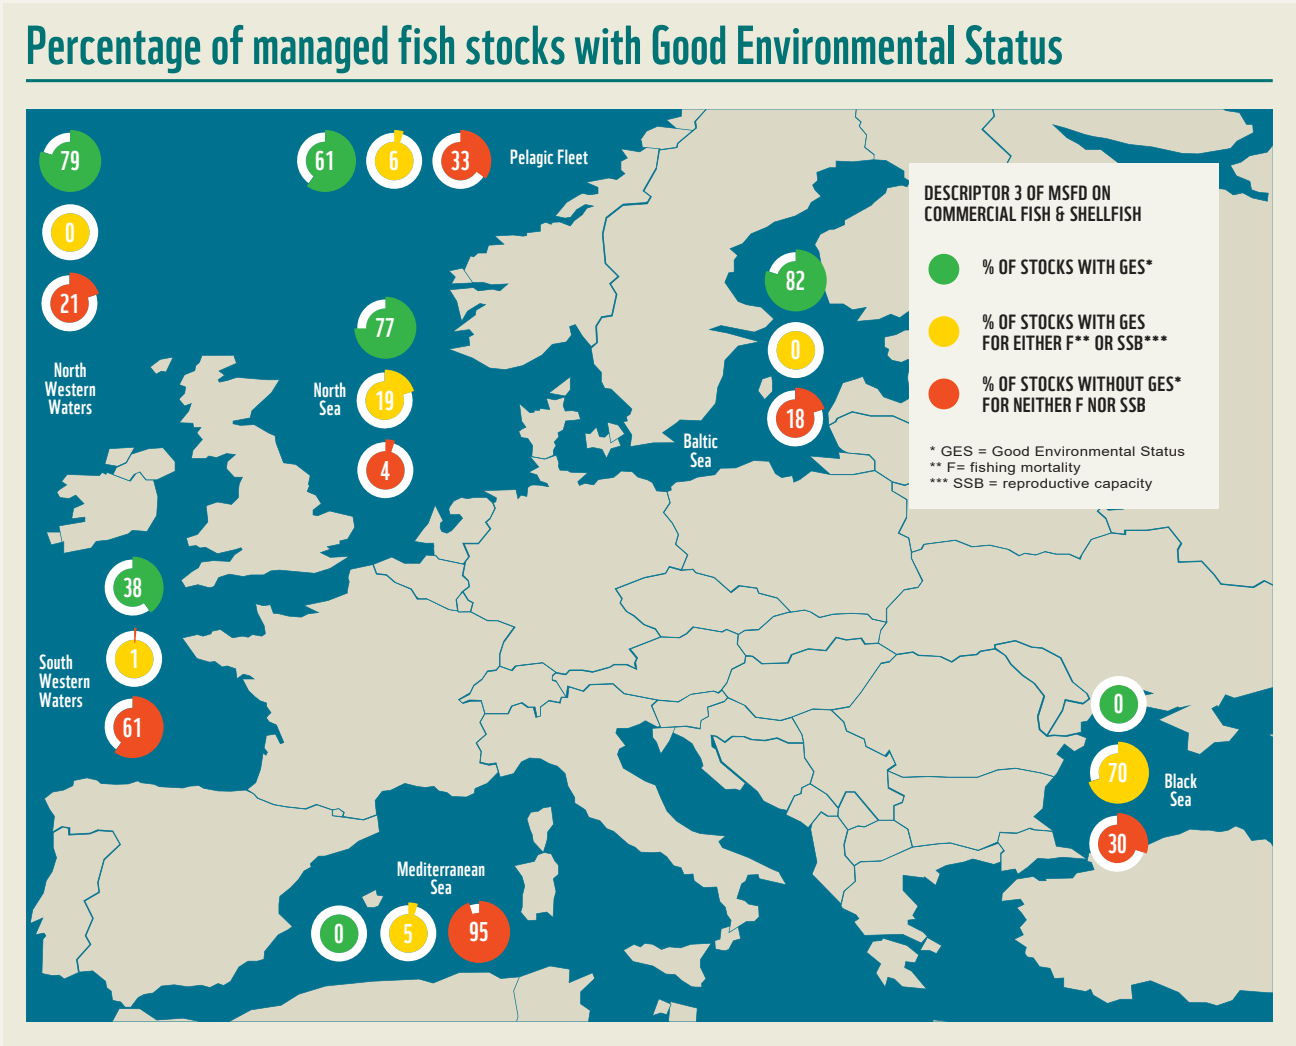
Percentage of managed fish stocks with Good Environmental Status

79

0

21

North Western Waters

61 6 33 Pelagic Fleet

77

North Sea

19

4

38

South Western Waters

1

61

82

0

18

Baltic Sea

DESCRIPTOR 3 OF MSFD ON COMMERCIAL FISH & SHELLFISH

% OF STOCKS WITH GES*

% OF STOCKS WITH GES FOR EITHER F** OR SSB***

% OF STOCKS WITHOUT GES* FOR NEITHER F NOR SSB

* GES = Good Environmental Status
** F= fishing mortality
*** SSB = reproductive capacity

0

70

Black Sea

30

Mediterranean Sea

0 5 95